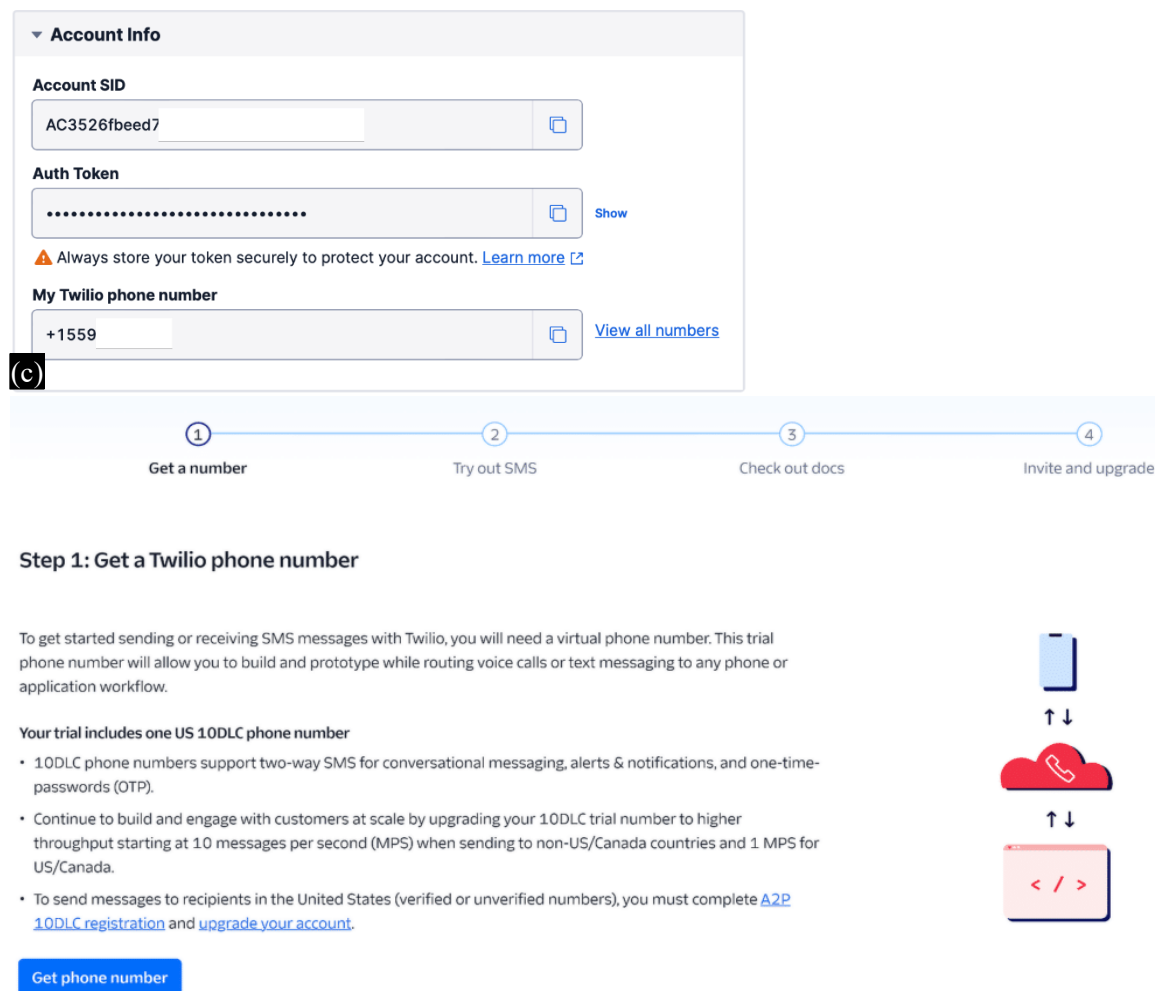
Account Info

Account SID

AC3526fbeed7

Auth Token

••••••••••••••••••••••••••••••••

Show

Always store your token securely to protect your account. Learn more

My Twilio phone number

+1559

View all numbers

(c)

1 Get a number

2 Try out SMS

3 Check out docs

4 Invite and upgrade

Step 1: Get a Twilio phone number

To get started sending or receiving SMS messages with Twilio, you will need a virtual phone number. This trial phone number will allow you to build and prototype while routing voice calls or text messaging to any phone or application workflow.

Your trial includes one US 10DLC phone number

• 10DLC phone numbers support two-way SMS for conversational messaging, alerts & notifications, and one-time-passwords (OTP).

• Continue to build and engage with customers at scale by upgrading your 10DLC trial number to higher throughput starting at 10 messages per second (MPS) when sending to non-US/Canada countries and 1 MPS for US/Canada.

• To send messages to recipients in the United States (verified or unverified numbers), you must complete A2P 10DLC registration and upgrade your account.

Get phone number

< / >